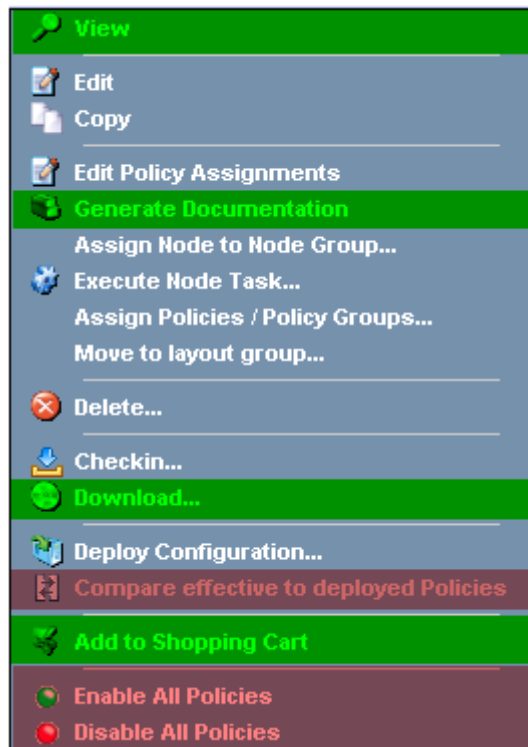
View

Edit
Copy

Edit Policy Assignments
Generate Documentation
Assign Node to Node Group...
Execute Node Task...
Assign Policies / Policy Groups...
Move to layout group...

Delete...

Checkin...
Download...

Deploy Configuration...
Compare effective to deployed Policies

Add to Shopping Cart

Enable All Policies
Disable All Policies